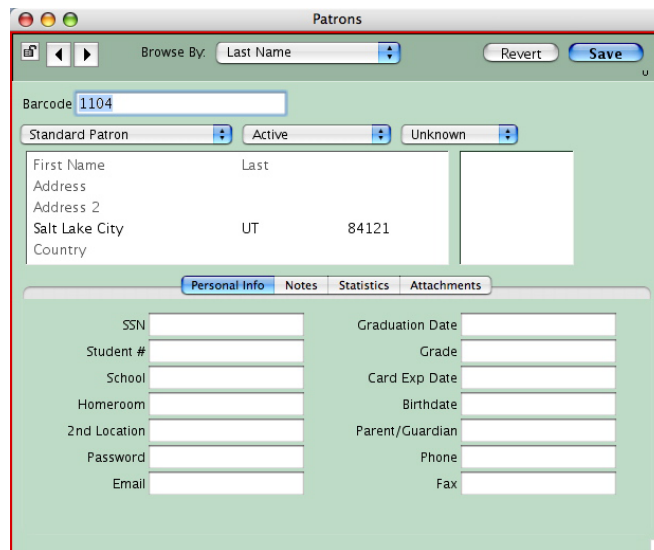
Patrons

Browse By: Last Name

Revert Save

Barcode 1104

Standard Patron
Active
Unknown

First Name Last
Address
Address 2
Salt Lake City UT 84121
Country

Personal Info
Notes
Statistics
Attachments

SSN
Student #
School
Homeroom
2nd Location
Password
Email

Graduation Date
Grade
Card Exp Date
Birthdate
Parent/Guardian
Phone
Fax